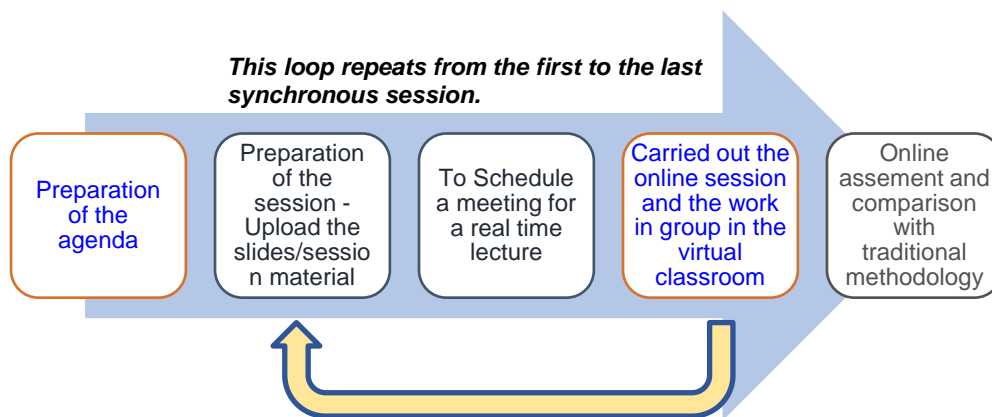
This loop repeats from the first to the last synchronous session.

Preparation of the agenda

Preparation of the session - Upload the slides/session material

To Schedule a meeting for a real time lecture

Carried out the online session and the work in group in the virtual classroom

Online assement and comparison with traditional methodology